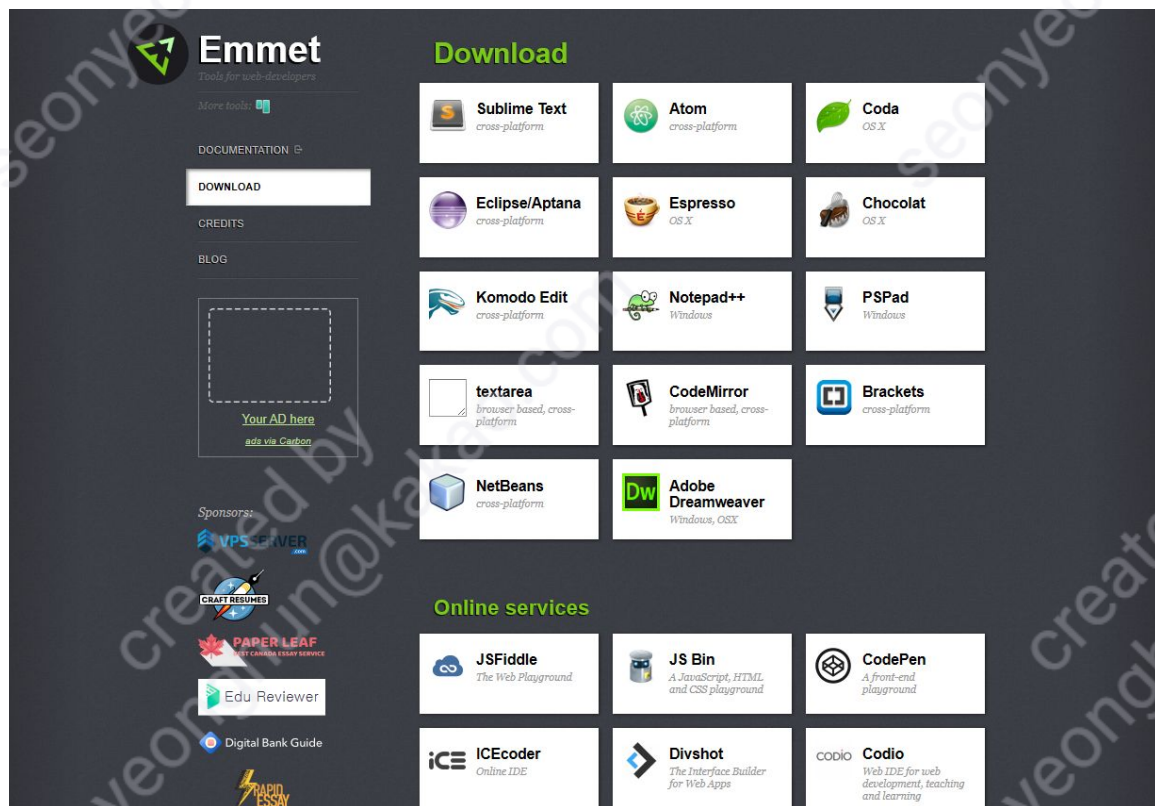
Emmet
Tools for web-developers

More tools:

DOCUMENTATION

DOWNLOAD

CREDITS

BLOG

Your AD here
ads via Carbon

Sponsors:

VPSSERVER .com

CRAFT RESUMES

PAPER LEAF
BEST CANADA ESSAY SERVICE

Edu Reviewer

Digital Bank Guide

RAPID ESSAY

Download

| Sublime Text cross-platform | Atom cross-platform | Coda OS X |
|---|---|---|
| Eclipse/Aptana cross-platform | Espresso OS X | Chocolat OS X |
| Komodo Edit cross-platform | Notepad++ Windows | PSPad Windows |
| textarea browser based, cross-platform | CodeMirror browser based, cross-platform | Brackets cross-platform |
| NetBeans cross-platform | Adobe Dreamweaver Windows, OSX | |

Online services

| JSFiddle The Web Playground | JS Bin A JavaScript, HTML and CSS playground | CodePen A front-end playground |
|---|---|---|
| ICEcoder Online IDE | Divshot The Interface Builder for Web Apps | Codio Web IDE for web development, teaching and learning |

created by seongjun@kakao.com